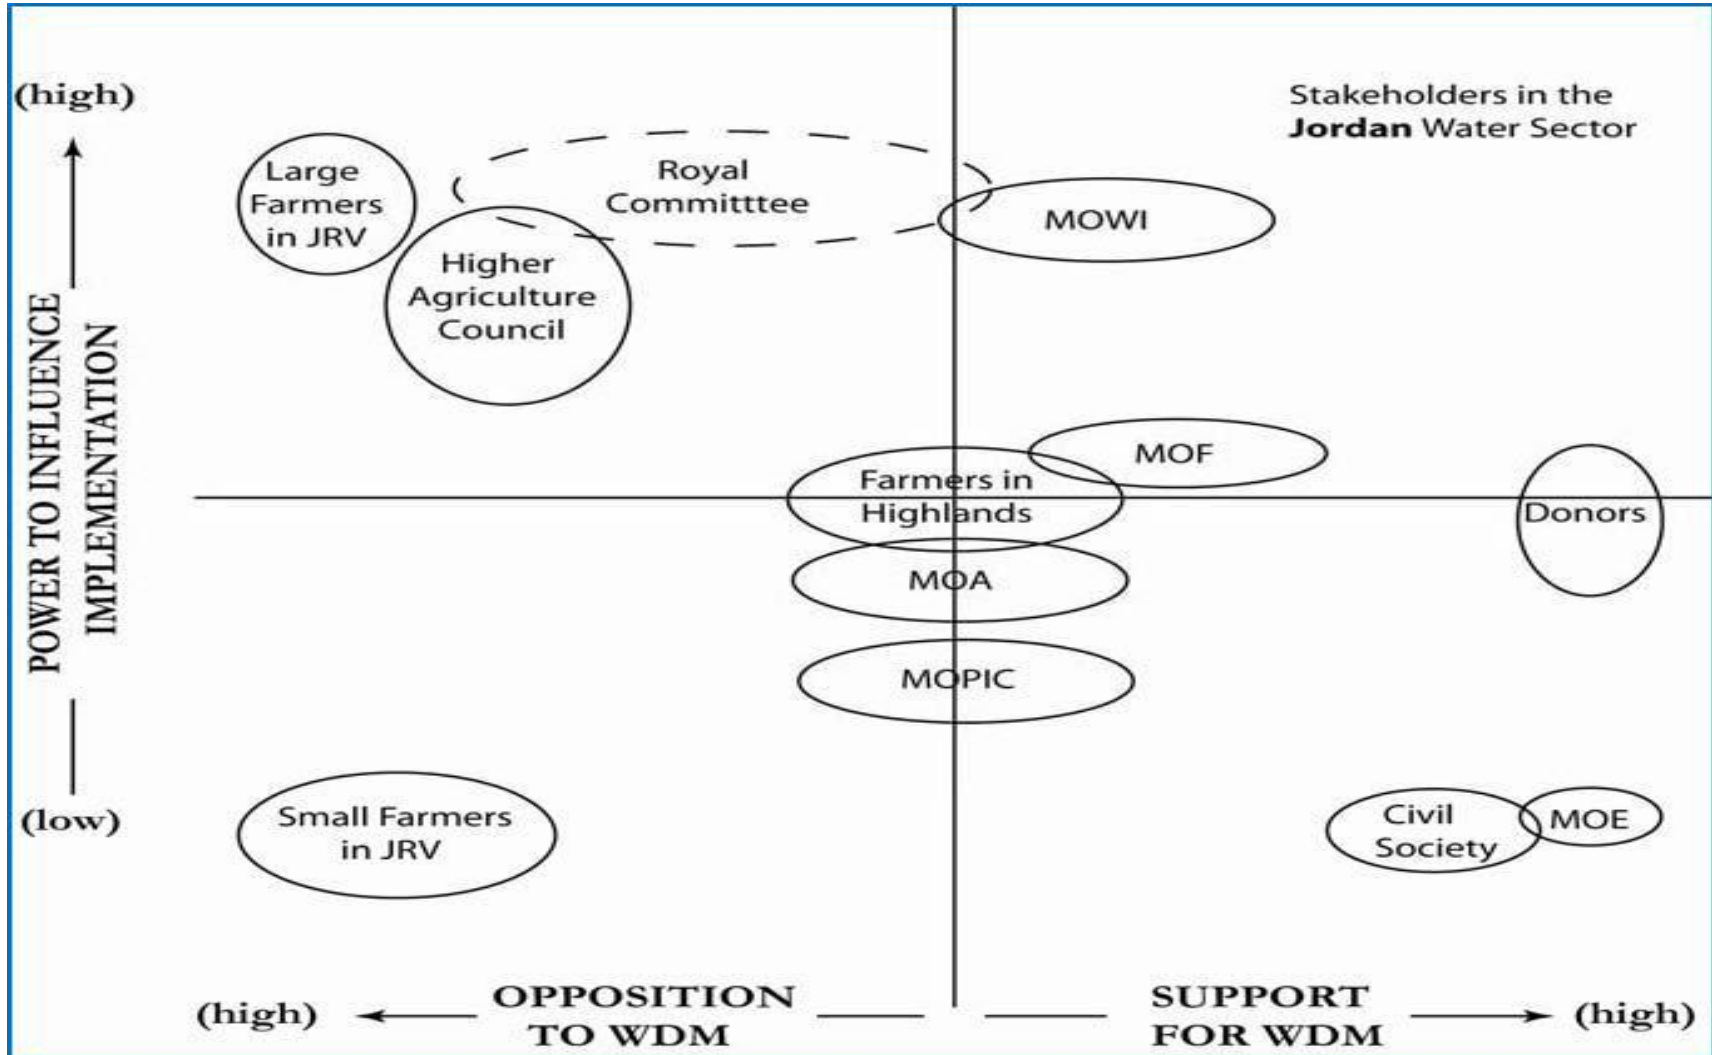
Stakeholders in the **Jordan** Water Sector

(high)

POWER TO INFLUENCE IMPLEMENTATION

(low)

Large Farmers in JRV

Royal Committtee

Higher Agriculture Council

MOWI

MOF

Farmers in Highlands

Donors

MOA

MOPIC

Small Farmers in JRV

Civil Society

MOE

(high) OPPOSITION TO WDM

SUPPORT FOR WDM (high)